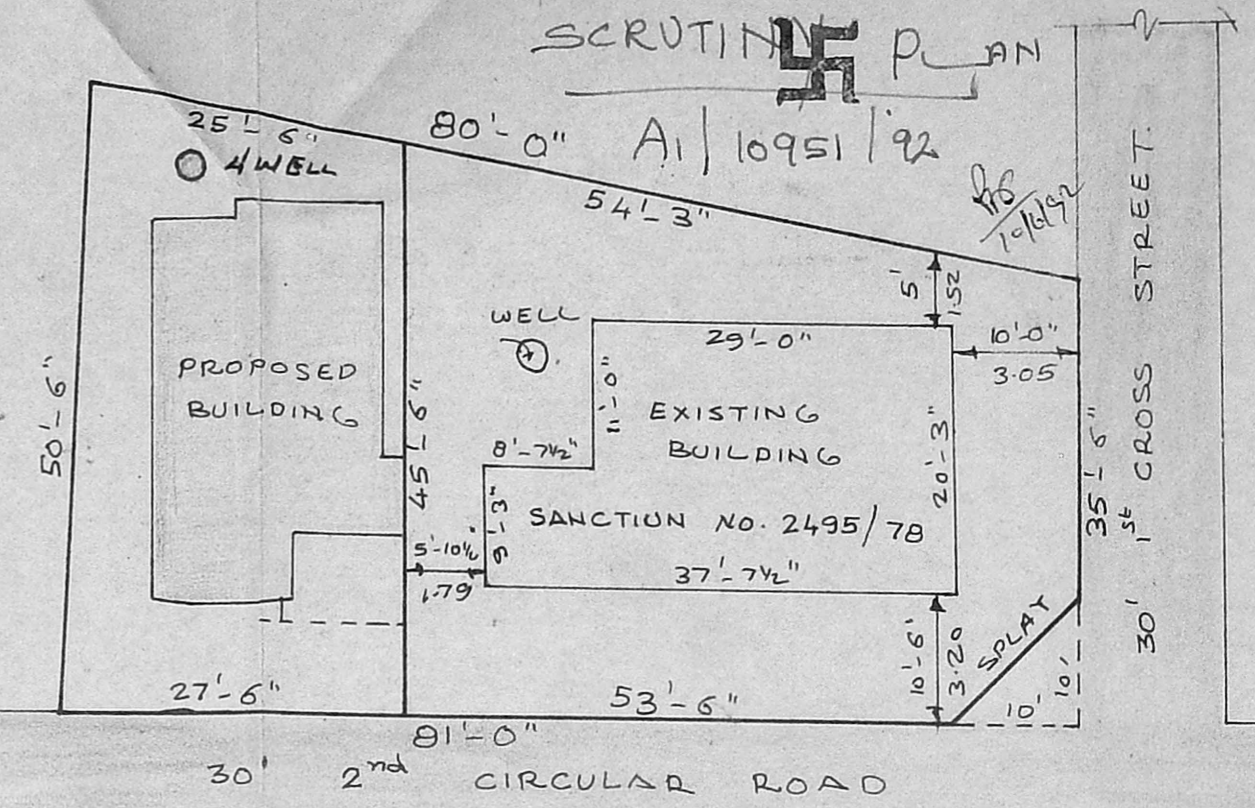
SCRUTINY PLAN

A1 | 10951 | 92

80'-0"

25'-6"

4 WELL

54'-3"

10/6/92

5'
1.52

WELL

29'-0"

10'-0"
3.05

PROPOSED BUILDING

50'-6"

45'-6"

6'-0"

EXISTING BUILDING

8'-7½"

20'-3"

35'-6"

1st CROSS STREET

9'-3"

SANCTION NO. 2495/78

5'-10¾"

1.79

37'-7½"

10'-6"
3.20

SPLAT

30'

10'

10'

27'-6"

53'-6"

81'-0"

30' 2nd CIRCULAR ROAD